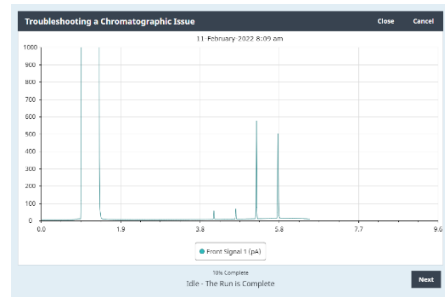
Troubleshooting a Chromatographic Issue

Close

Cancel

11 February 2022 8:09 am

1000
900
800
700
600
500
400
300
200
100
0

0.0
1.9
3.8
5.8
7.7
9.6

Front Signal 1 (pA)

10% Complete

Idle - The Run is Complete

Next